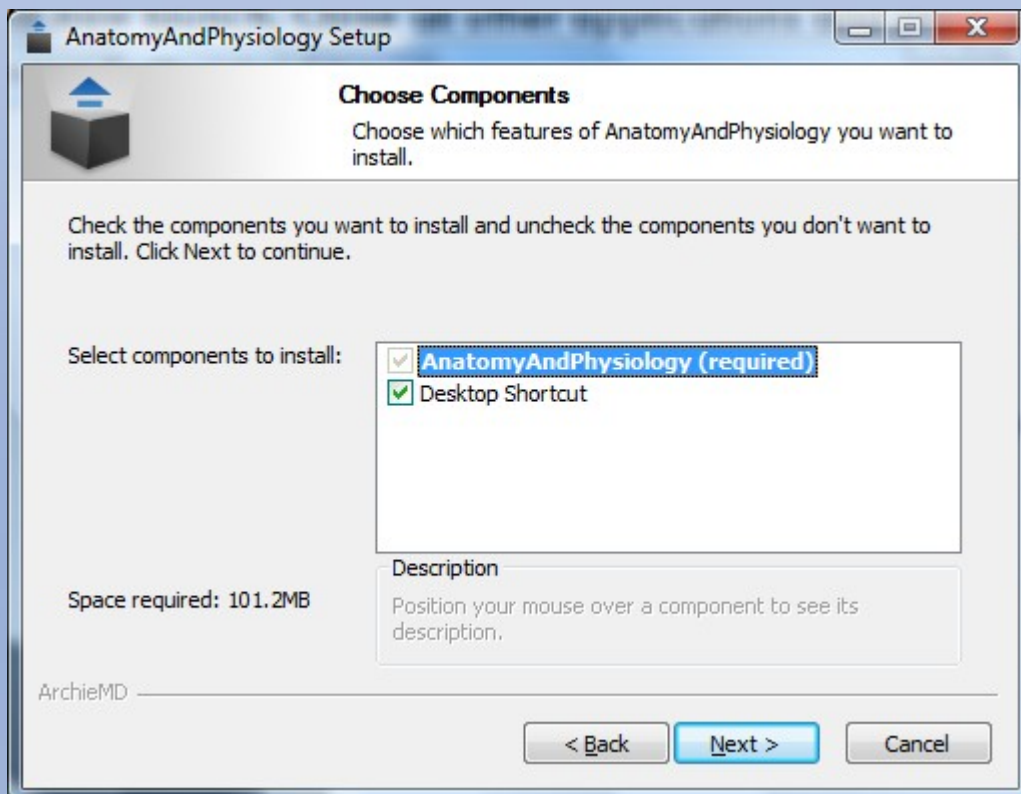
AnatomyAndPhysiology Setup

Choose Components

Choose which features of AnatomyAndPhysiology you want to install.

Check the components you want to install and uncheck the components you don't want to install. Click Next to continue.

Select components to install:

AnatomyAndPhysiology (required)

Desktop Shortcut

Description

Position your mouse over a component to see its description.

Space required: 101.2MB

ArchieMD

< Back

Next >

Cancel